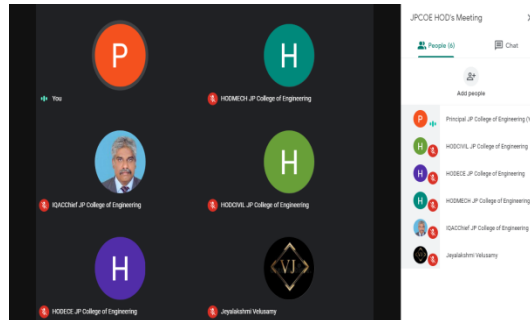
P
You

H
HODMECH JP College of Engineering

IQACChief JP College of Engineering

H
HODCIVIL JP College of Engineering

H
HODECE JP College of Engineering

VJ
Jeyalakshmi Velusamy

JPCOE HOD's Meeting

People (6)

Chat

Add people

P Principal JP College of Engineering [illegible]

H HODCIVIL JP College of Engineering

H HODECE JP College of Engineering

H HODMECH JP College of Engineering

IQACChief JP College of Engineering

Jeyalakshmi Velusamy